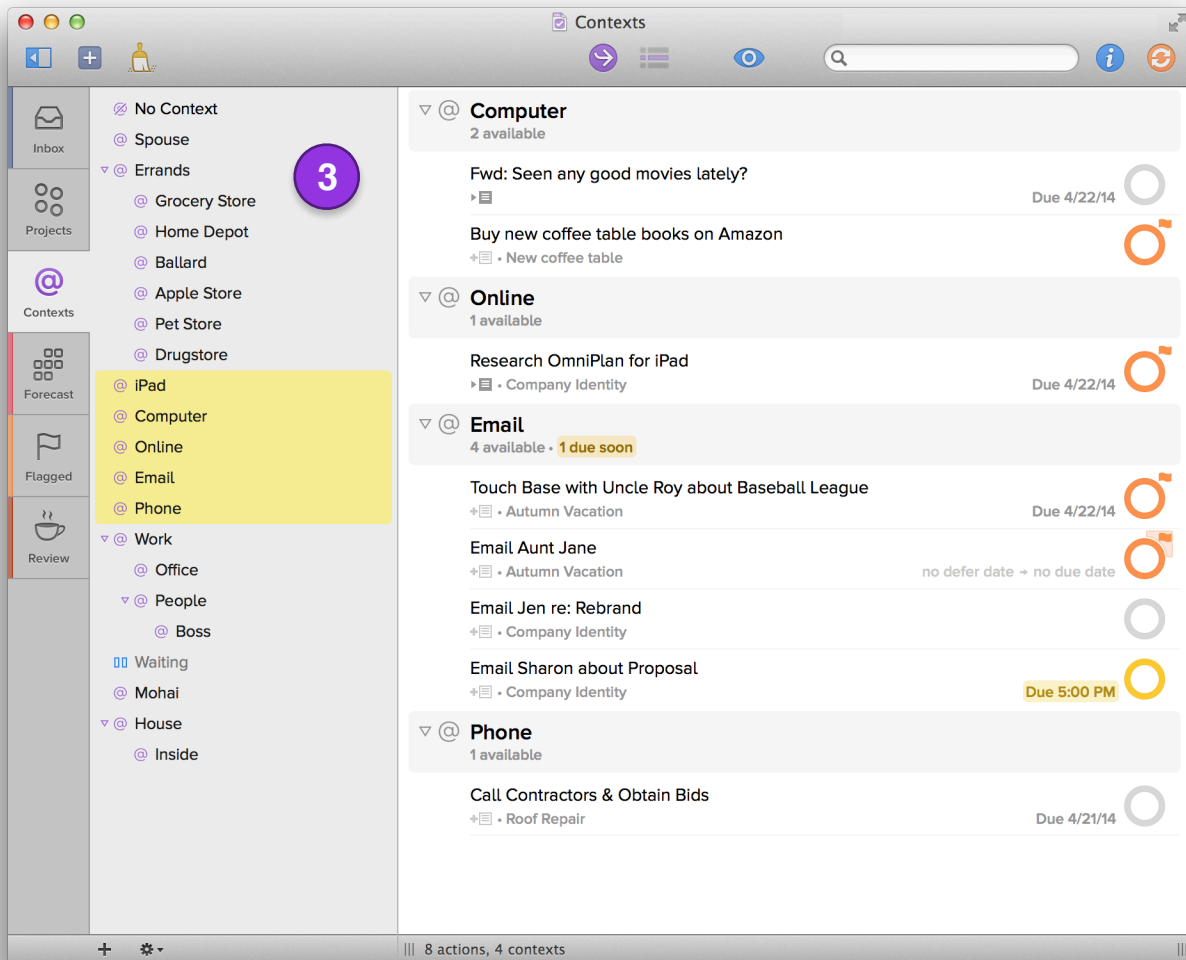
Contexts

Inbox
Projects
Contexts
Forecast
Flagged
Review

No Context
Spouse
Errands
Grocery Store
Home Depot
Ballard
Apple Store
Pet Store
Drugstore
iPad
Computer
Online
Email
Phone
Work
Office
People
Boss
Waiting
Mohai
House
Inside

3

Computer
2 available
Fwd: Seen any good movies lately?
Due 4/22/14
Buy new coffee table books on Amazon
• New coffee table

Online
1 available
Research OmniPlan for iPad
• Company Identity
Due 4/22/14

Email
4 available • 1 due soon
Touch Base with Uncle Roy about Baseball League
• Autumn Vacation
Due 4/22/14
Email Aunt Jane
• Autumn Vacation
no defer date → no due date
Email Jen re: Rebrand
• Company Identity
Email Sharon about Proposal
• Company Identity
Due 5:00 PM

Phone
1 available
Call Contractors & Obtain Bids
• Roof Repair
Due 4/21/14

+
8 actions, 4 contexts